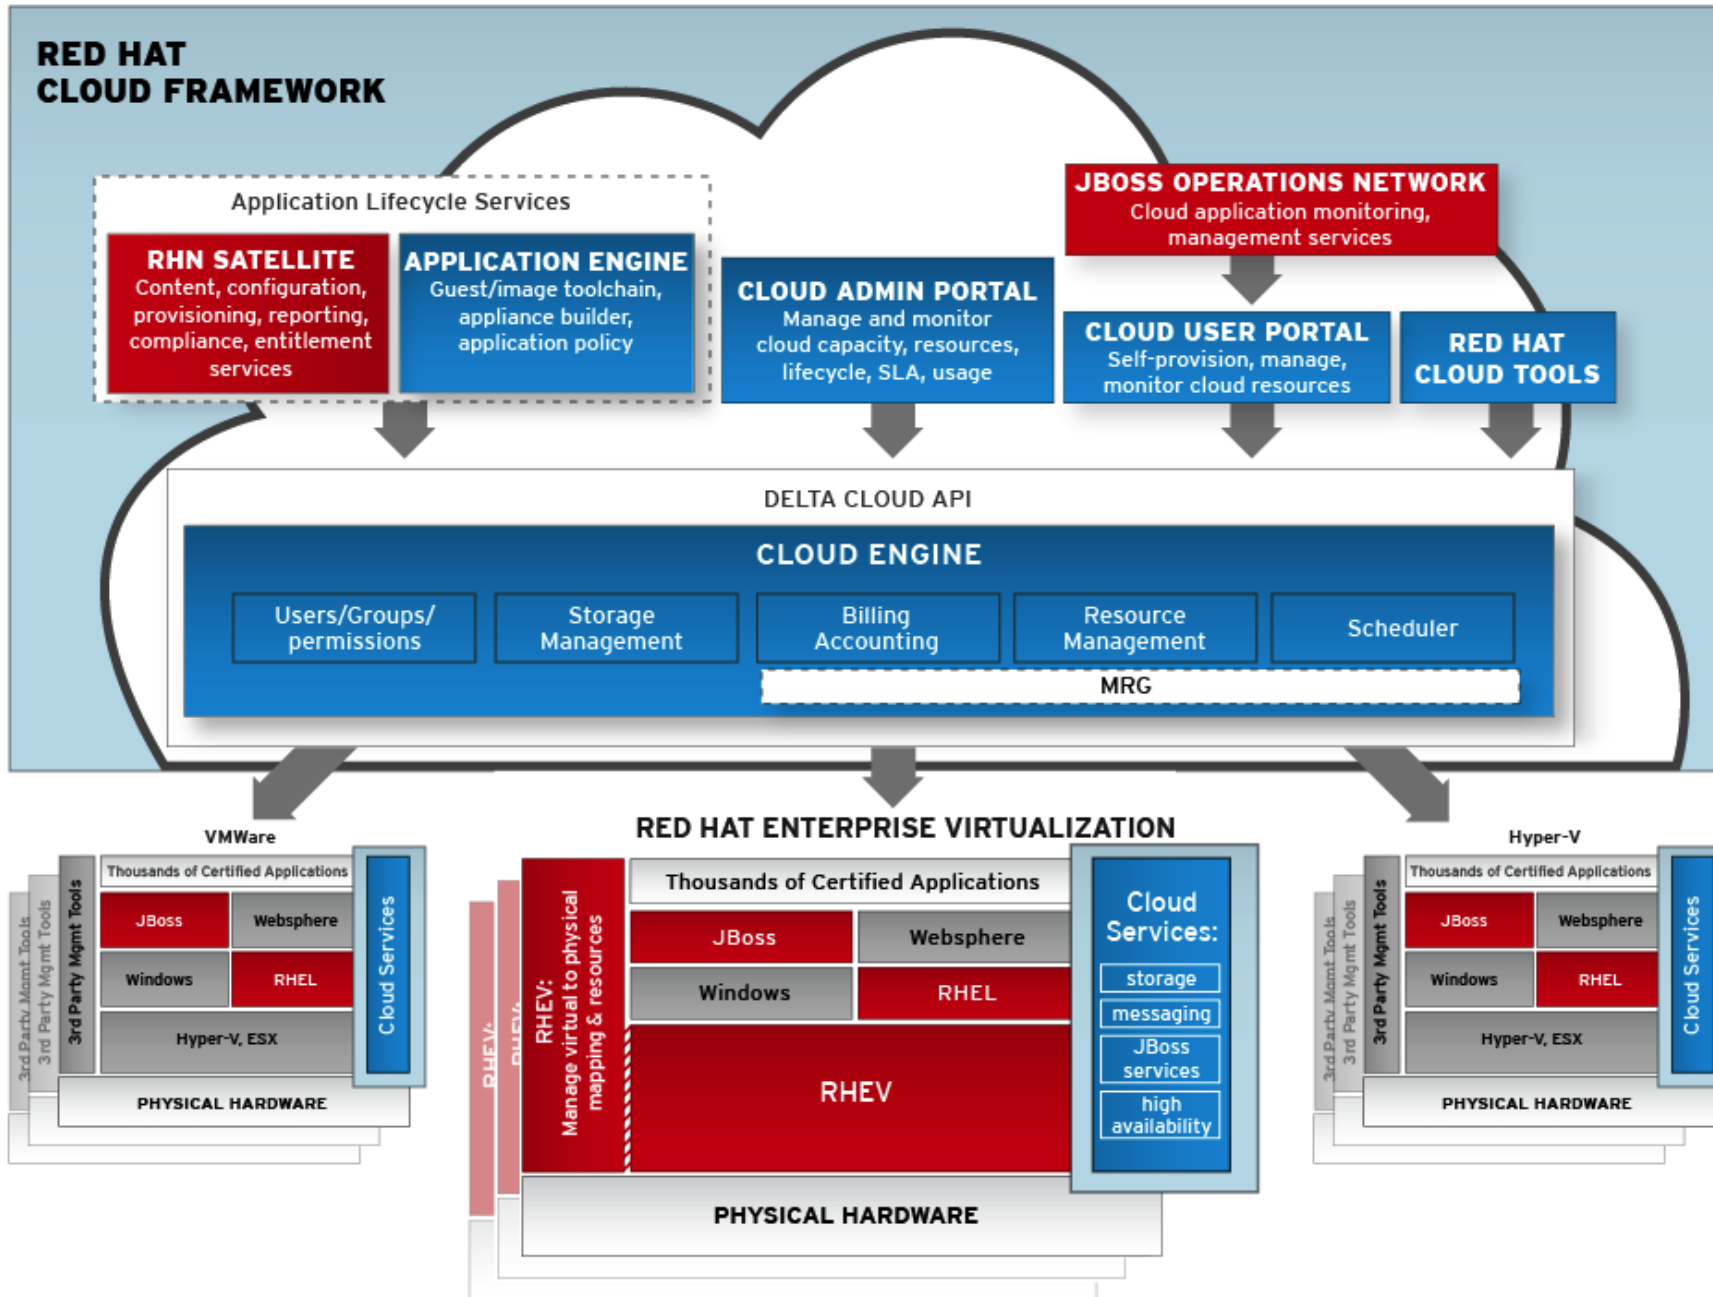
RED HAT
CLOUD FRAMEWORK

Application Lifecycle Services

RHN SATELLITE
Content, configuration, provisioning, reporting, compliance, entitlement services

APPLICATION ENGINE
Guest/image toolchain, appliance builder, application policy

CLOUD ADMIN PORTAL
Manage and monitor cloud capacity, resources, lifecycle, SLA, usage

JBOSS OPERATIONS NETWORK
Cloud application monitoring, management services

CLOUD USER PORTAL
Self-provision, manage, monitor cloud resources

RED HAT
CLOUD TOOLS

DELTA CLOUD API

CLOUD ENGINE

Users/Groups/ permissions

Storage Management

Billing Accounting

Resource Management

Scheduler

MRG

VMWare

3rd Party Mgmt Tools
3rd Party Mgmt Tools
3rd Party Mgmt Tools

Thousands of Certified Applications

| JBoss | Websphere |
|---|---|
| Windows | RHEL |

Hyper-V, ESX

Cloud Services

PHYSICAL HARDWARE

RED HAT ENTERPRISE VIRTUALIZATION

RHEV:
RHEV:
RHEV: Manage virtual to physical mapping & resources

Thousands of Certified Applications

| JBoss | Websphere |
|---|---|
| Windows | RHEL |

RHEV

Cloud Services:
storage
messaging
JBoss services
high availability

PHYSICAL HARDWARE

Hyper-V

3rd Party Mgmt Tools
3rd Party Mgmt Tools
3rd Party Mgmt Tools

Thousands of Certified Applications

| JBoss | Websphere |
|---|---|
| Windows | RHEL |

Hyper-V, ESX

Cloud Services

PHYSICAL HARDWARE